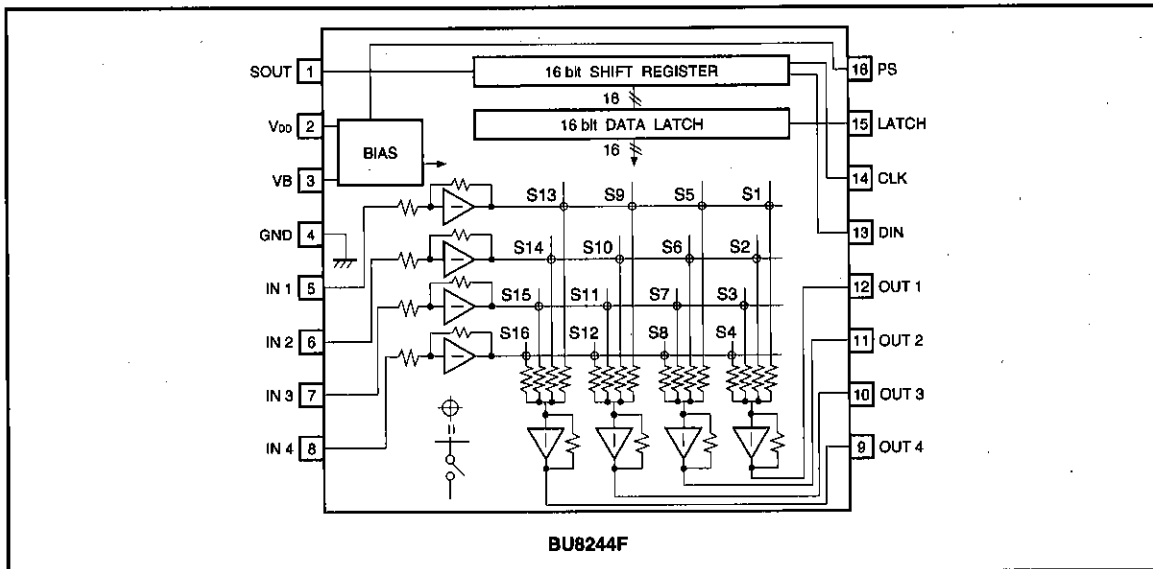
SOUT 1
VDD 2
VB 3
GND 4
IN 1 5
IN 2 6
IN 3 7
IN 4 8

16 bit SHIFT REGISTER
16
16 bit DATA LATCH
16
BIAS

S13 S9 S5 S1
S14 S10 S6 S2
S15 S11 S7 S3
S16 S12 S8 S4

16 PS
15 LATCH
14 CLK
13 DIN
12 OUT 1
11 OUT 2
10 OUT 3
9 OUT 4

BU8244F